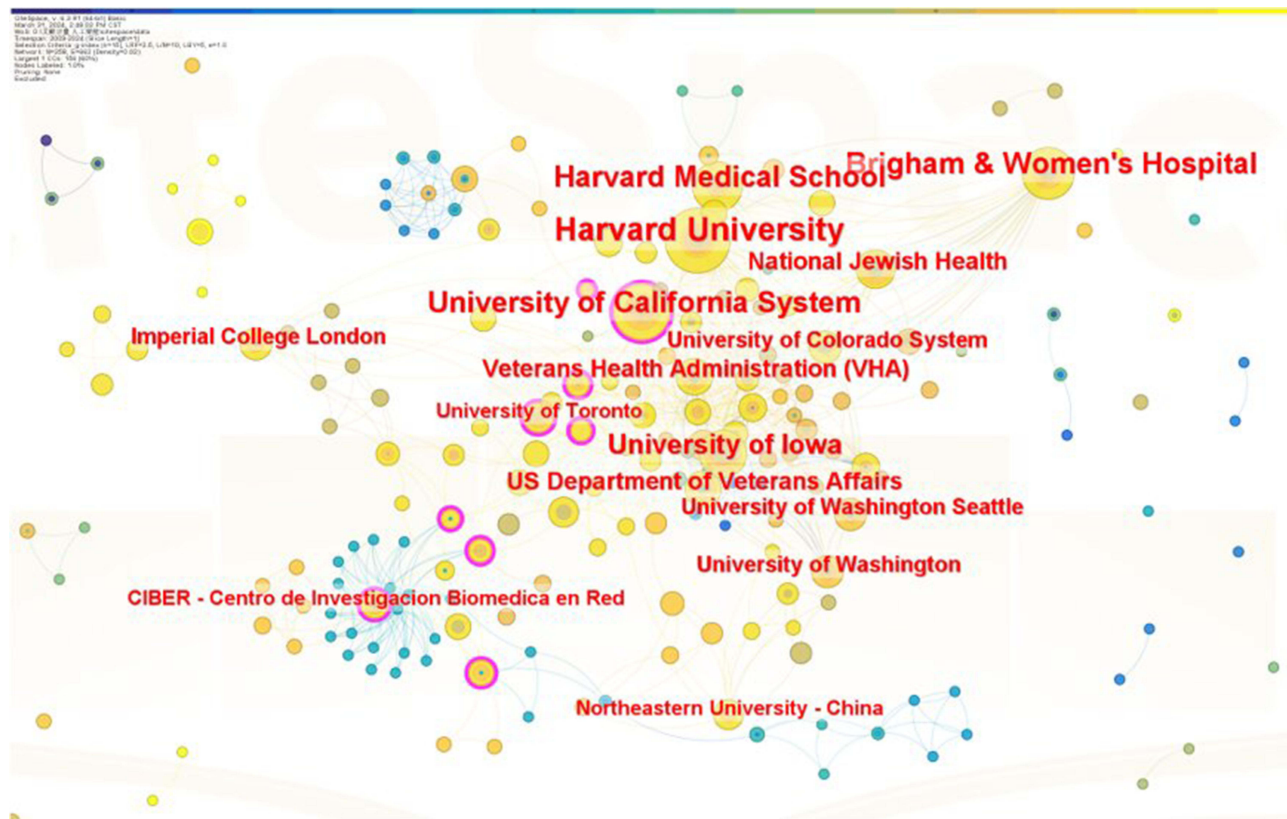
CiteSpace, v. 6.2.R7 (64-bit) Basic
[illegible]
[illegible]
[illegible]
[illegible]
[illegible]
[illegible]
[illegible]
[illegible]
Excluded

Brigham & Women's Hospital
Harvard Medical School
Harvard University
National Jewish Health
University of California System
Imperial College London
University of Colorado System
Veterans Health Administration (VHA)
University of Toronto
University of Iowa
US Department of Veterans Affairs
University of Washington Seattle
University of Washington
CIBER - Centro de Investigacion Biomedica en Red
Northeastern University - China